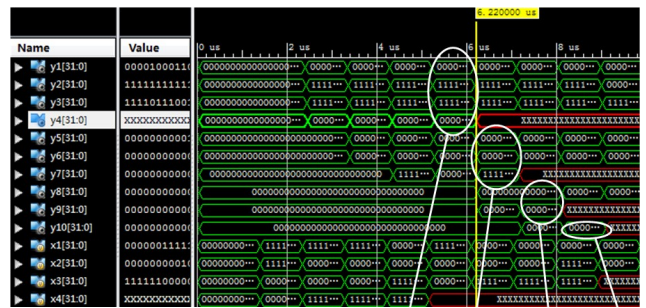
6.220000 us

| Name | Value |
|---|---|
| y1[31:0] | 00001000110 |
| y2[31:0] | 11111111111 |
| y3[31:0] | 11110111001 |
| y4[31:0] | XXXXXXXXXXX |
| y5[31:0] | 00000000000 |
| y6[31:0] | 00000000000 |
| y7[31:0] | 00000000000 |
| y8[31:0] | 00000000000 |
| y9[31:0] | 00000000000 |
| y10[31:0] | 00000000000 |
| x1[31:0] | 00000011111 |
| x2[31:0] | 00000000010 |
| x3[31:0] | 11111100000 |
| x4[31:0] | XXXXXXXXXXX |

0 us | 2 us | 4 us | 6 us | 8 us

0000000000000000··· 0000··· 0000··· 0000··· 0000··· 0000··· 0000··· 0000···
0000000000000000··· 1111··· 1111··· 1111··· 1111··· 1111··· 1111··· 1111··· 1111···
0000000000000000··· 1111··· 1111··· 1111··· 1111··· 1111··· 1111··· 1111··· 1111···
0000000000000000··· 0000··· 0000··· 0000··· 0000··· XXXXXXXXXXXXXXXXXXXXXXXXXX
0000000000000000000000000000000000000000···
0000000000000000··· 0000··· 0000··· 0000··· 0000··· 0000··· 0000··· 0000···
000000000000000000000000000000 1111··· 1111··· XXXXXXXXXXXXXXXXXXXX
00000000000000000000000000000000000000 0000000000000··· XXXXXXXX
00000000000000000000000000000000000000 0000··· 0000··· XXXXXXXXX
0000000000000000000000000000000000000000 0000··· XXXXX
00000000··· 1111··· 1111··· 1111··· 0000··· 1111··· 0000··· 0000··· 0000··· 0000···
00000000··· 1111··· 0000··· 0000··· 0000··· 0000··· 0000··· 0000··· XXXXX
00000000··· 0000··· 0000··· 1111··· 0000··· 1111··· 1111··· 1111··· XXXX
00000000··· 0000··· 1111··· 1111··· XXXXXXXXXXXXXXXXXX